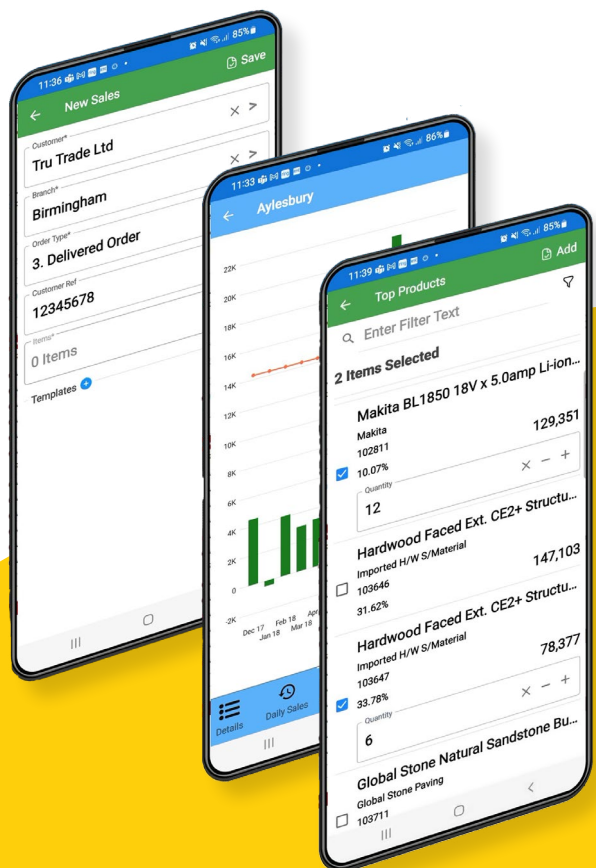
11:36 85% Save
New Sales
Customer*
Tru Trade Ltd
Branch*
Birmingham
Order Type*
3. Delivered Order
Customer Ref
12345678
Items*
0 Items
Templates

11:33 86%
Aylesbury
22K
20K
18K
16K
14K
12K
10K
8K
6K
4K
2K
0
-2K
Dec 17 Jan 18 Feb 18 Mar 18 Apr
Details Daily Sales

11:39 85%
Add
Top Products
Enter Filter Text
2 Items Selected
Makita BL1850 18V x 5.0amp Li-ion...
Makita 129,351
102811
10.07%
Quantity
12
Hardwood Faced Ext. CE2+ Structu...
Imported H/W S/Material 147,103
103646
31.62%
Hardwood Faced Ext. CE2+ Structu...
Imported H/W S/Material 78,377
103647
33.78%
Quantity
6
Global Stone Natural Sandstone Bu...
Global Stone Paving
103711